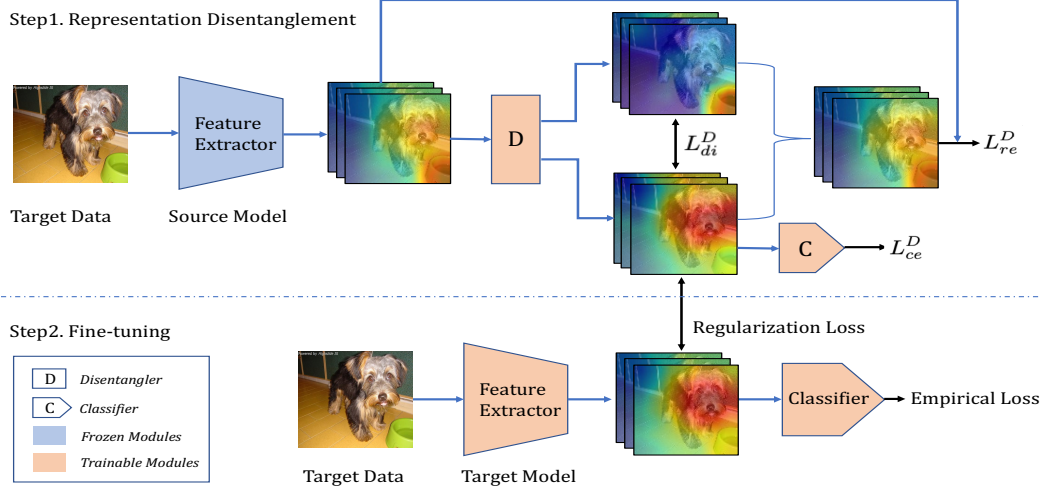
Step1. Representation Disentanglement

Target Data

Feature Extractor

Source Model

D

$L_{di}^{D}$

$L_{re}^{D}$

C

$L_{ce}^{D}$

Step2. Fine-tuning

Regularization Loss

D Disentangler

C Classifier

Frozen Modules

Trainable Modules

Target Data

Feature Extractor

Target Model

Classifier

Empirical Loss